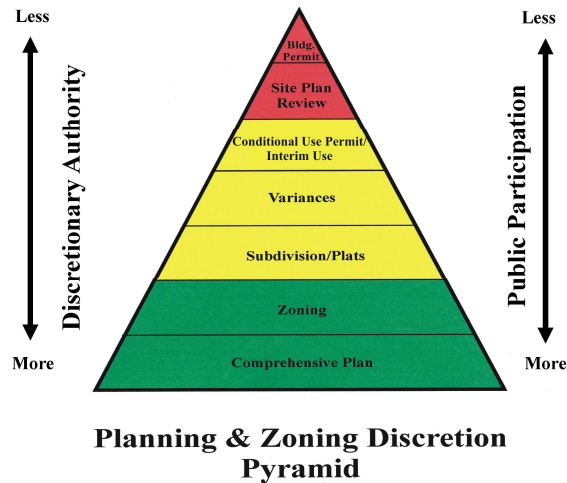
Less

Discretionary Authority

More

Bldg. Permit

Site Plan Review

Conditional Use Permit/ Interim Use

Variances

Subdivision/Plats

Zoning

Comprehensive Plan

Less

Public Participation

More

Planning & Zoning Discretion Pyramid